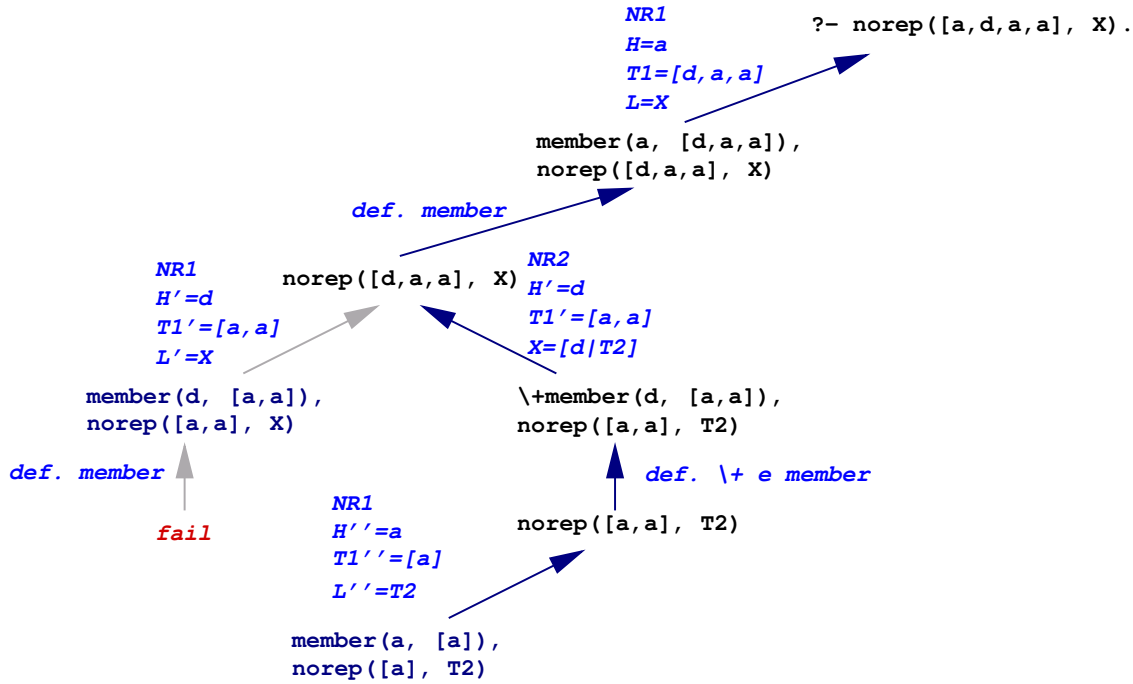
NR1
H=a
T1=[d,a,a]
L=X

?- norep([a,d,a,a], X).

member(a, [d,a,a]),
norep([d,a,a], X)

def. member

NR1
H'=d
T1'=[a,a]
L'=X

norep([d,a,a], X)

NR2
H'=d
T1'=[a,a]
X=[d|T2]

member(d, [a,a]),
norep([a,a], X)

\+member(d, [a,a]),
norep([a,a], T2)

def. member

def. \+ e member

fail

NR1
H''=a
T1''=[a]
L''=T2

norep([a,a], T2)

member(a, [a]),
norep([a], T2)